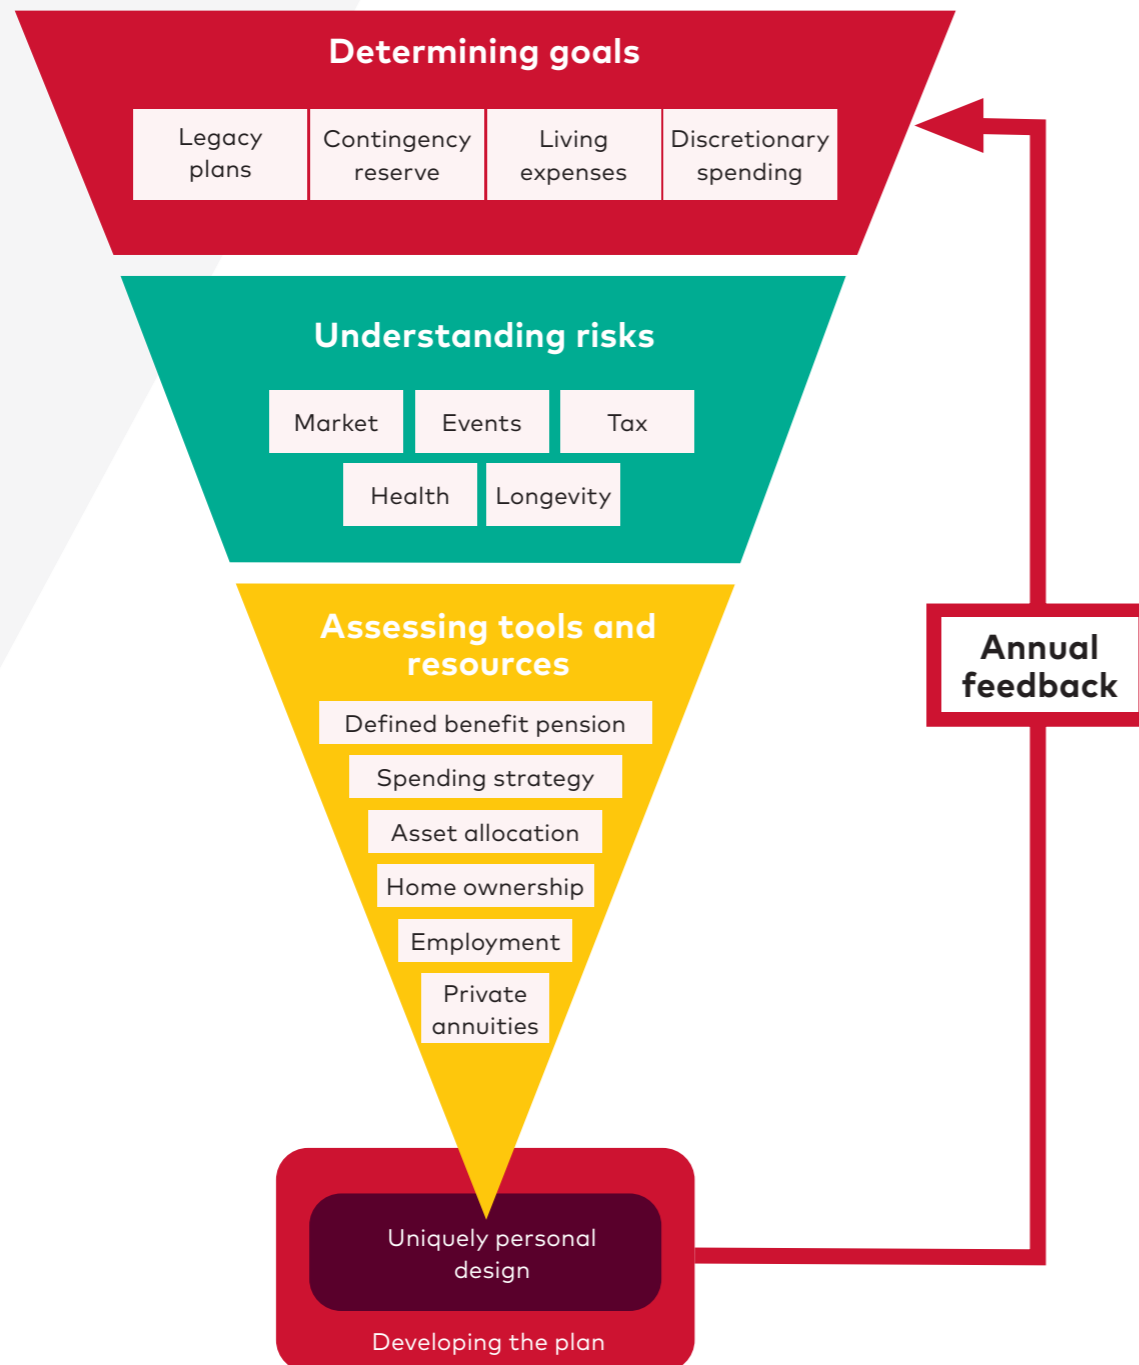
Determining goals

Legacy plans

Contingency reserve

Living expenses

Discretionary spending

Understanding risks

Market

Events

Tax

Health

Longevity

Assessing tools and resources

Defined benefit pension

Spending strategy

Asset allocation

Home ownership

Employment

Private annuities

Uniquely personal design

Developing the plan

Annual feedback